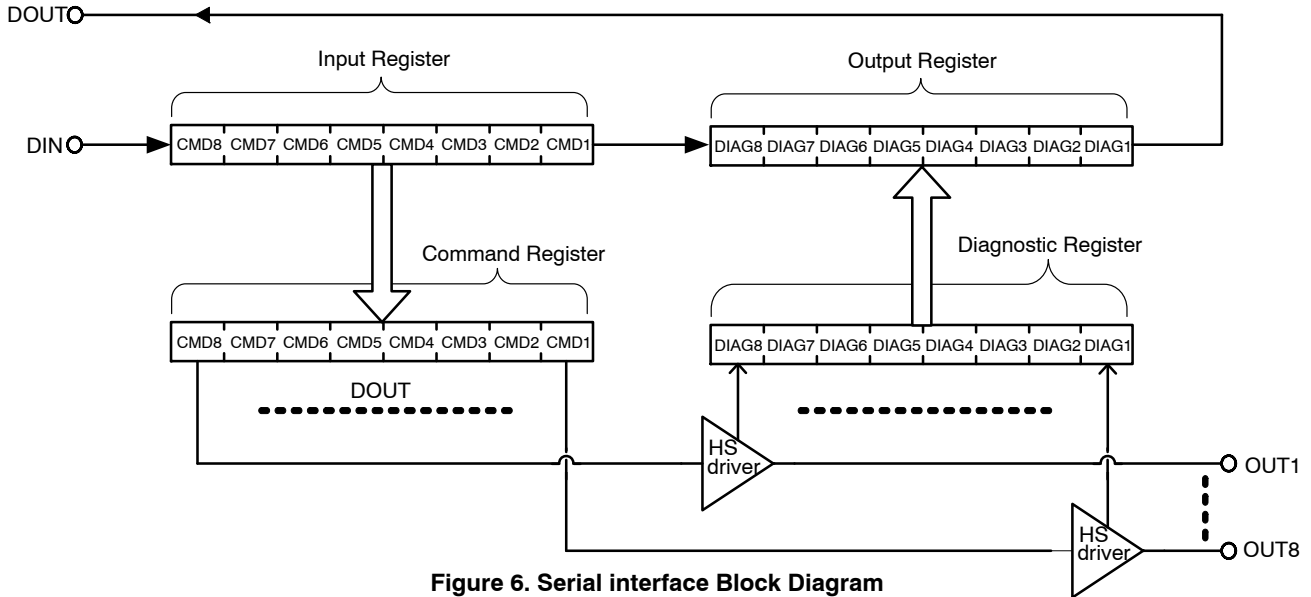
DOUT

Input Register

Output Register

DIN

| CMD8 | CMD7 | CMD6 | CMD5 | CMD4 | CMD3 | CMD2 | CMD1 |
|---|---|---|---|---|---|---|---|

| DIAG8 | DIAG7 | DIAG6 | DIAG5 | DIAG4 | DIAG3 | DIAG2 | DIAG1 |
|---|---|---|---|---|---|---|---|

Command Register

Diagnostic Register

| CMD8 | CMD7 | CMD6 | CMD5 | CMD4 | CMD3 | CMD2 | CMD1 |
|---|---|---|---|---|---|---|---|

| DIAG8 | DIAG7 | DIAG6 | DIAG5 | DIAG4 | DIAG3 | DIAG2 | DIAG1 |
|---|---|---|---|---|---|---|---|

DOUT

HS driver

OUT1

HS driver

OUT8

Figure 6. Serial interface Block Diagram